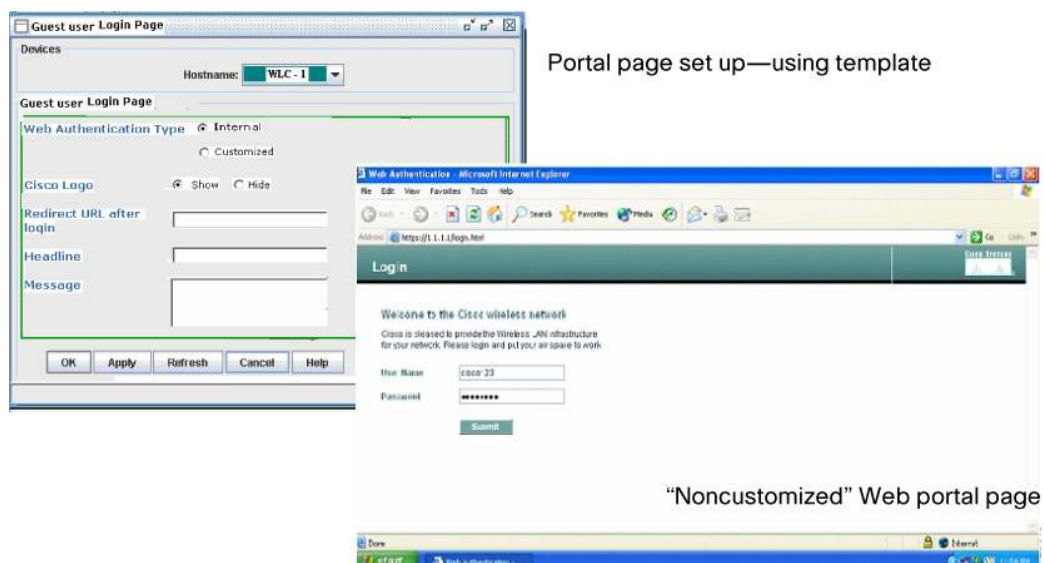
Guest user Login Page

Devices

Hostname: WLC - 1

Guest user Login Page

Web Authentication Type
Internal
Customized

Cisco Logo
Show
Hide

Redirect URL after login

Headline

Message

OK
Apply
Refresh
Cancel
Help

Portal page set up—using template

Web Authentication - Microsoft Internet Explorer

File Edit View Favorites Tools Help

Back Search Favorites Media

Address https://1.1.1.1/login.html

Go Links

Login

Cisco Systems

Welcome to the Cisco wireless network

Cisco is pleased to provide the Wireless LAN infrastructure for your network. Please login and put your air space to work.

User Name cisco123

Password ••••••••

Submit

"Noncustomized" Web portal page

Done

Internet

start

Web Authentication

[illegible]